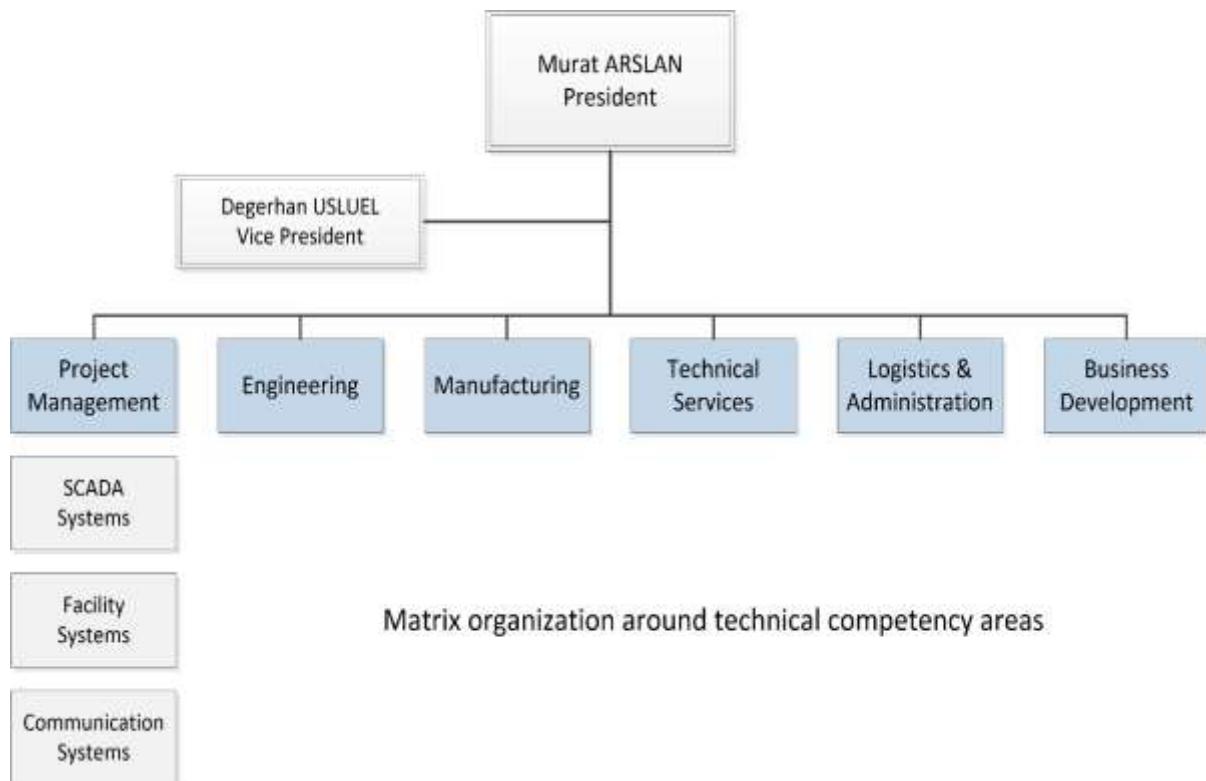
Murat ARSLAN
President

Degerhan USLUEL
Vice President

Project Management

Engineering

Manufacturing

Technical Services

Logistics & Administration

Business Development

SCADA Systems

Facility Systems

Communication Systems

Matrix organization around technical competency areas